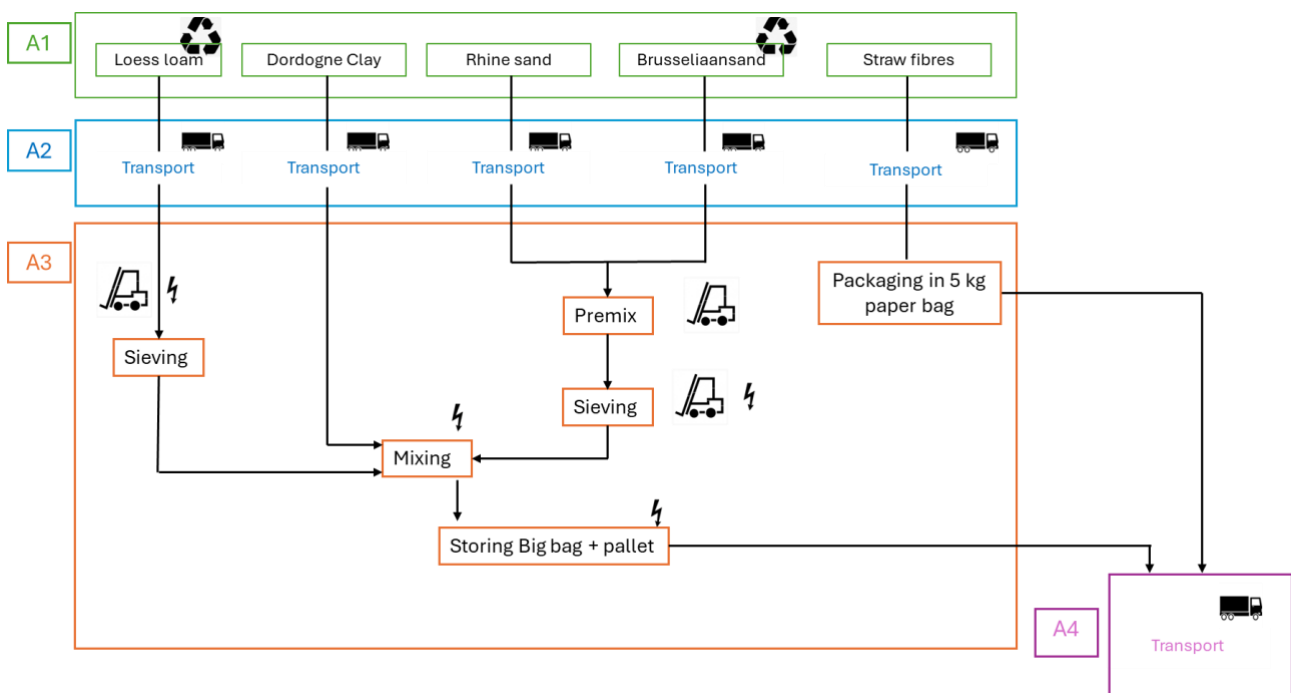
A1

Loess loam

Dordogne Clay

Rhine sand

Brusseliaansand

Straw fibres

A2

Transport

Transport

Transport

Transport

Transport

A3

Packaging in 5 kg paper bag

Premix

Sieving

Sieving

Mixing

Storing Big bag + pallet

A4

Transport